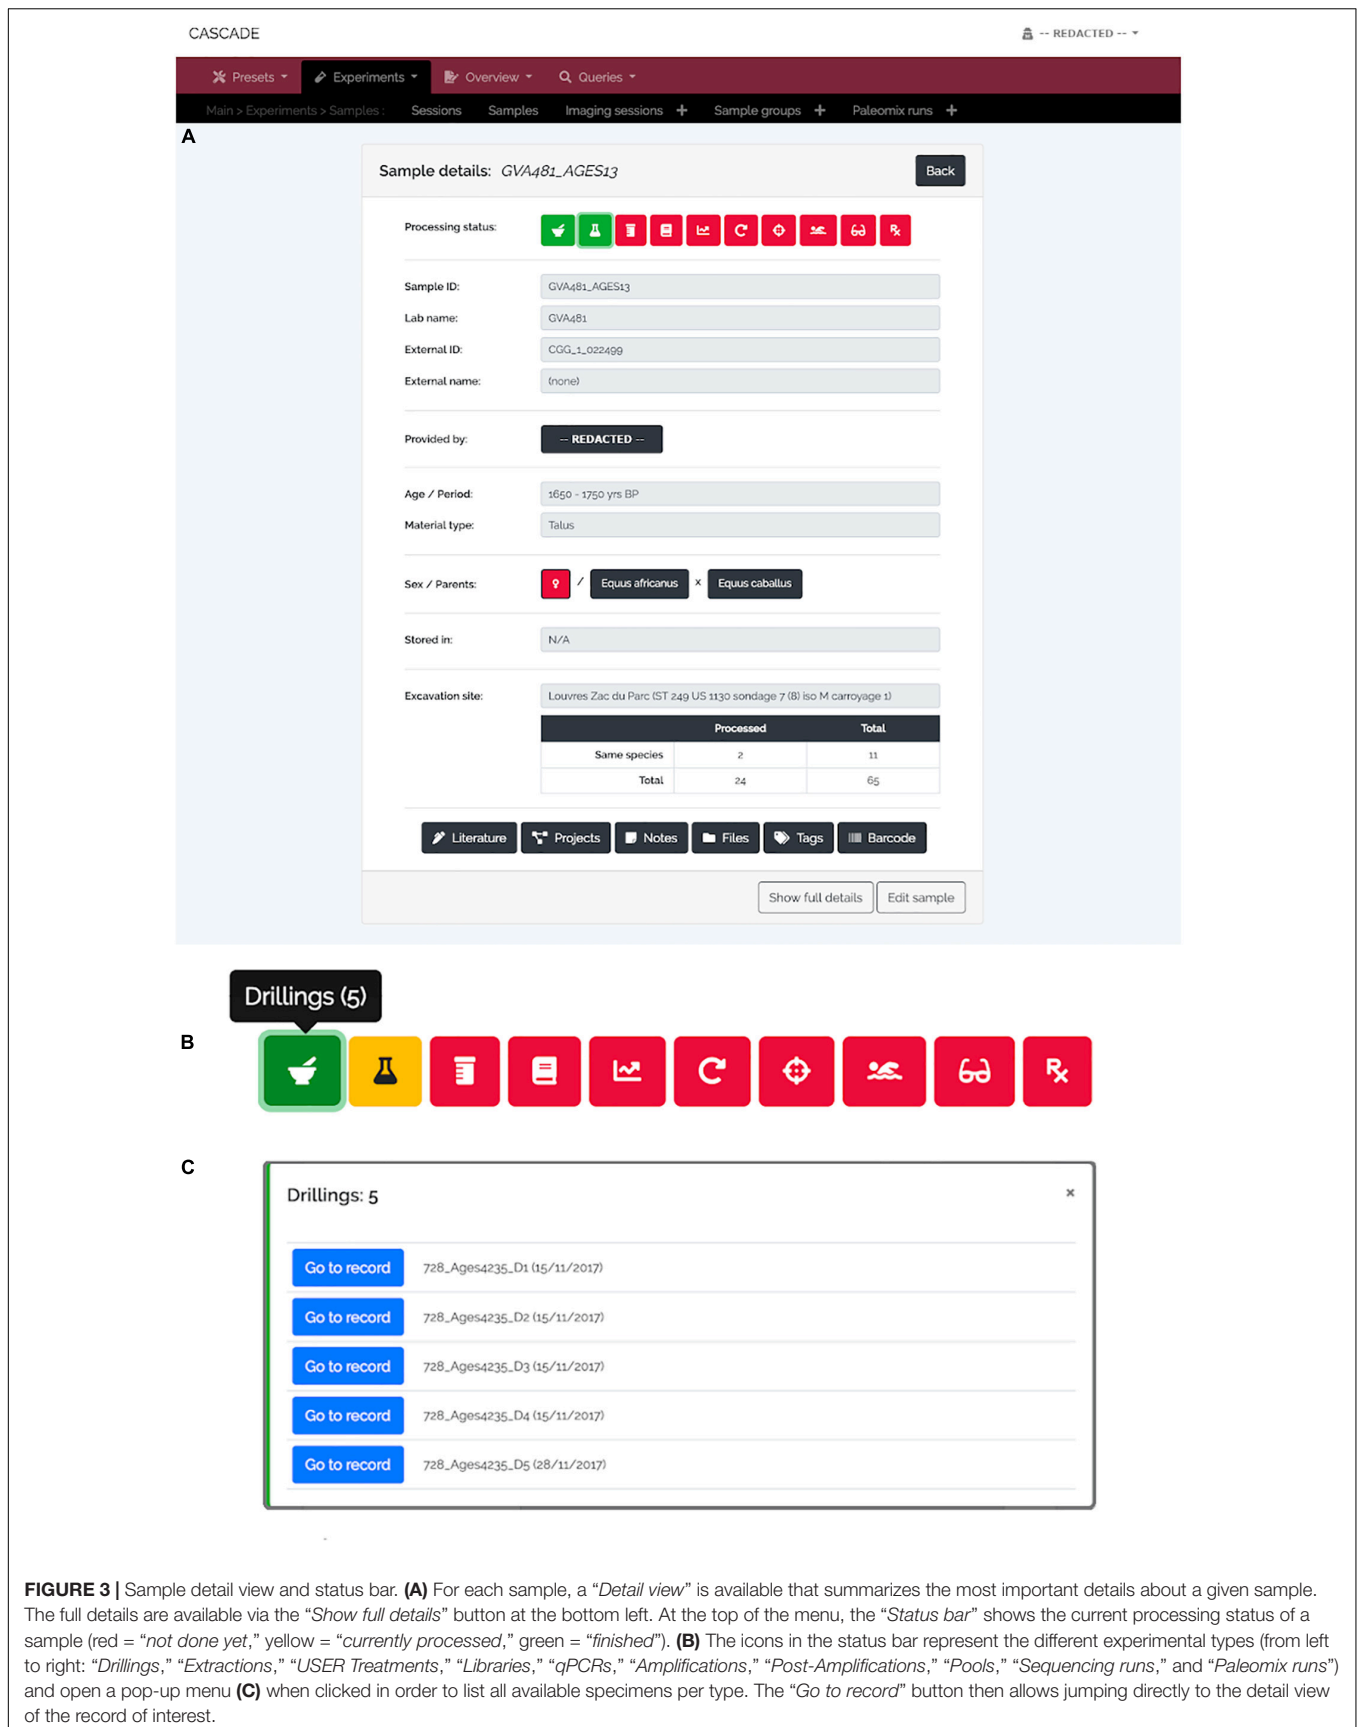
CASCADE

-- REDACTED --

Presets Experiments Overview Queries

Main > Experiments > Samples : Sessions Samples Imaging sessions + Sample groups + Paleomix runs +

A

Sample details: GVA481_AGES13

Back

Processing status:

Sample ID: GVA481_AGES13

Lab name: GVA481

External ID: CGG_1_022499

External name: (none)

Provided by: -- REDACTED --

Age / Period: 1650 - 1750 yrs BP

Material type: Talus

Sex / Parents: / Equus africanus × Equus caballus

Stored in: N/A

Excavation site: Louvres Zac du Parc (ST 249 US 1130 sondage 7 (8) iso M carroyage 1)

| | Processed | Total |
|---|---|---|
| Same species | 2 | 11 |
| Total | 24 | 65 |

Literature Projects Notes Files Tags Barcode

Show full details Edit sample

Drillings (5)

B

C

Drillings: 5

×

Go to record 728_Ages4235_D1 (15/11/2017)

Go to record 728_Ages4235_D2 (15/11/2017)

Go to record 728_Ages4235_D3 (15/11/2017)

Go to record 728_Ages4235_D4 (15/11/2017)

Go to record 728_Ages4235_D5 (28/11/2017)

FIGURE 3 | Sample detail view and status bar. (A) For each sample, a "Detail view" is available that summarizes the most important details about a given sample. The full details are available via the "Show full details" button at the bottom left. At the top of the menu, the "Status bar" shows the current processing status of a sample (red = "not done yet," yellow = "currently processed," green = "finished"). (B) The icons in the status bar represent the different experimental types (from left to right: "Drillings," "Extractions," "USER Treatments," "Libraries," "qPCRs," "Amplifications," "Post-Amplifications," "Pools," "Sequencing runs," and "Paleomix runs") and open a pop-up menu (C) when clicked in order to list all available specimens per type. The "Go to record" button then allows jumping directly to the detail view of the record of interest.